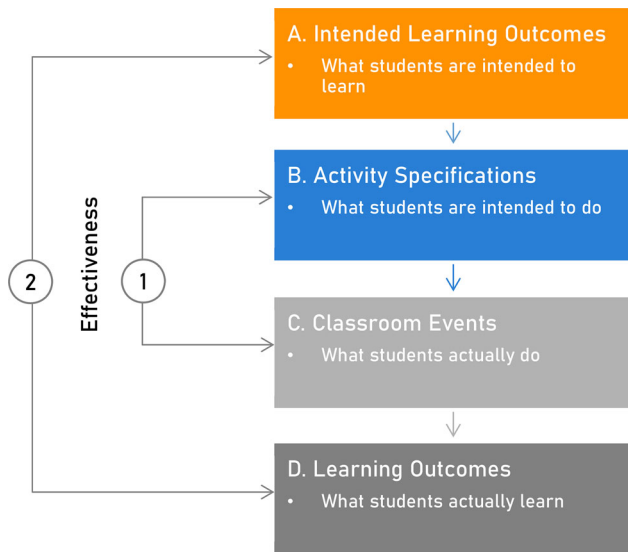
A. Intended Learning Outcomes
• What students are intended to learn

B. Activity Specifications
• What students are intended to do

C. Classroom Events
• What students actually do

D. Learning Outcomes
• What students actually learn

Effectiveness

2

1